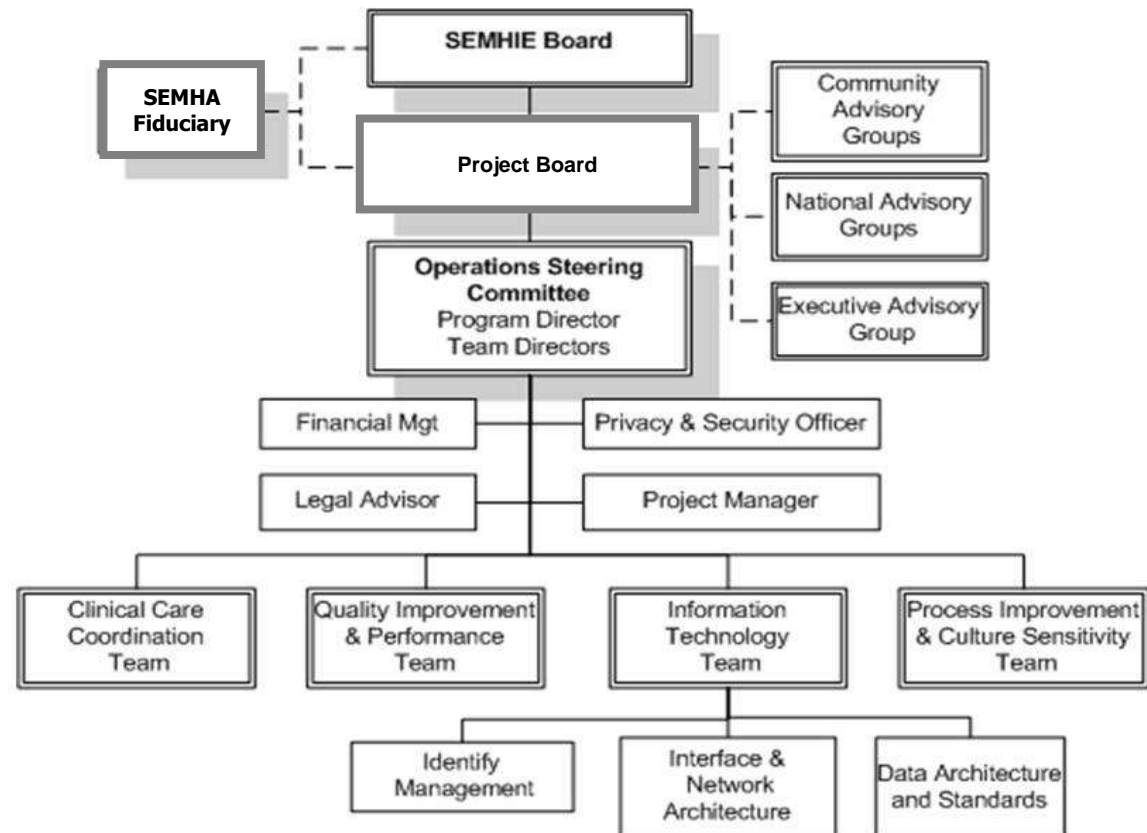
SEMHIE Board

SEMHA Fiduciary

Project Board

Community Advisory Groups

National Advisory Groups

Executive Advisory Group

Operations Steering Committee
Program Director
Team Directors

Financial Mgt

Privacy & Security Officer

Legal Advisor

Project Manager

Clinical Care Coordination Team

Quality Improvement & Performance Team

Information Technology Team

Process Improvement & Culture Sensitivity Team

Identify Management

Interface & Network Architecture

Data Architecture and Standards